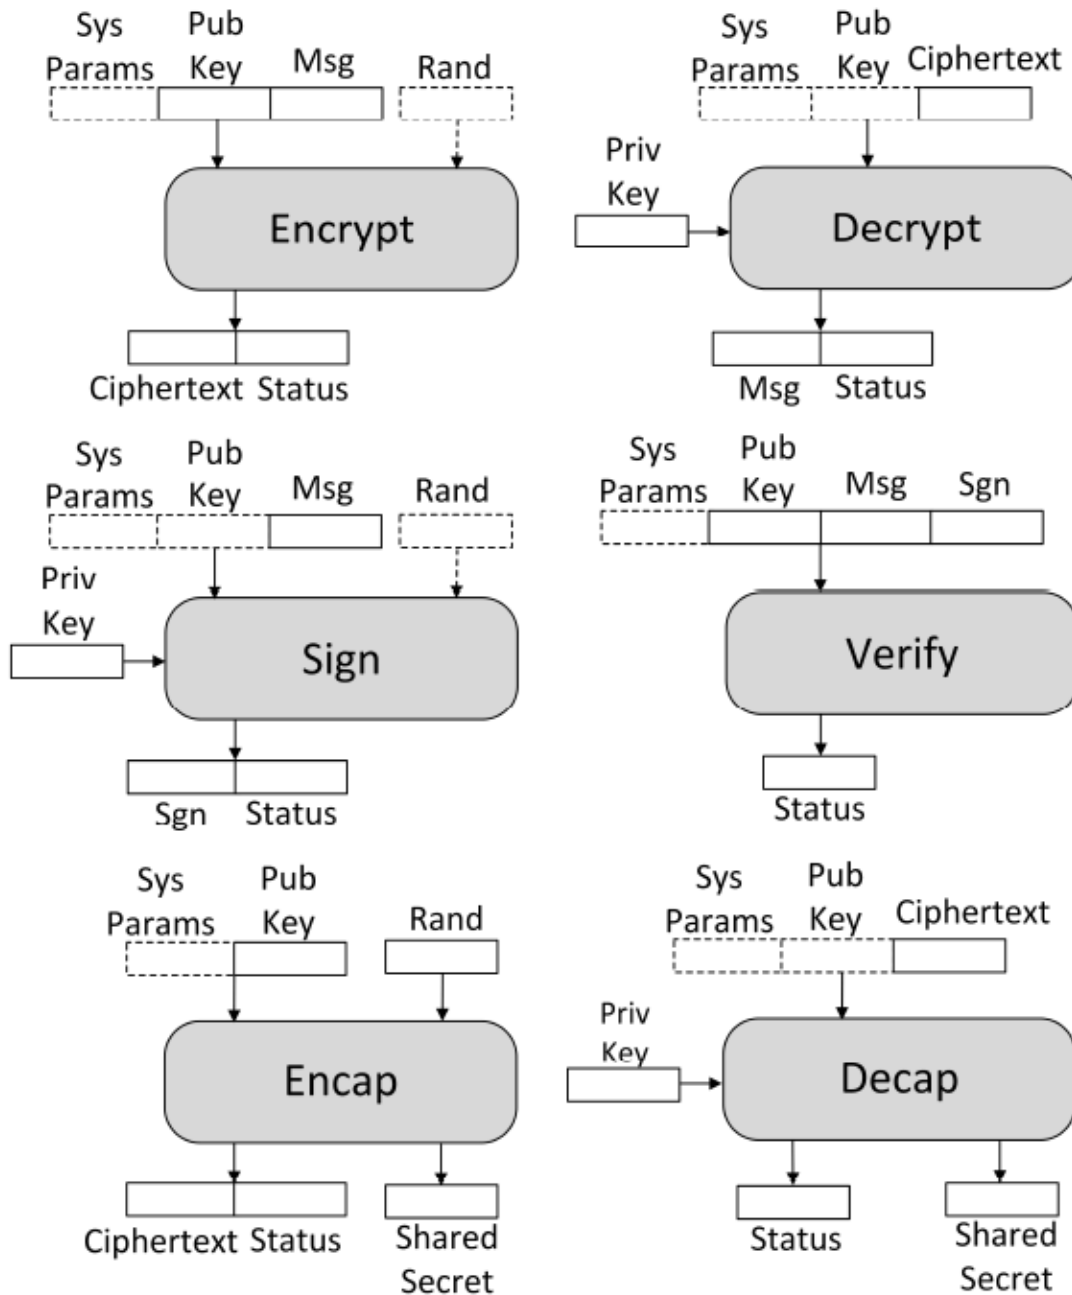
Sys Params Pub Key Msg Rand

Encrypt

Ciphertext Status

Sys Params Pub Key Ciphertext

Priv Key

Decrypt

Msg Status

Sys Params Pub Key Msg Rand

Priv Key

Sign

Sgn Status

Sys Params Pub Key Msg Sgn

Verify

Status

Sys Params Pub Key Rand

Encap

Ciphertext Status Shared Secret

Sys Params Pub Key Ciphertext

Priv Key

Decap

Status Shared Secret